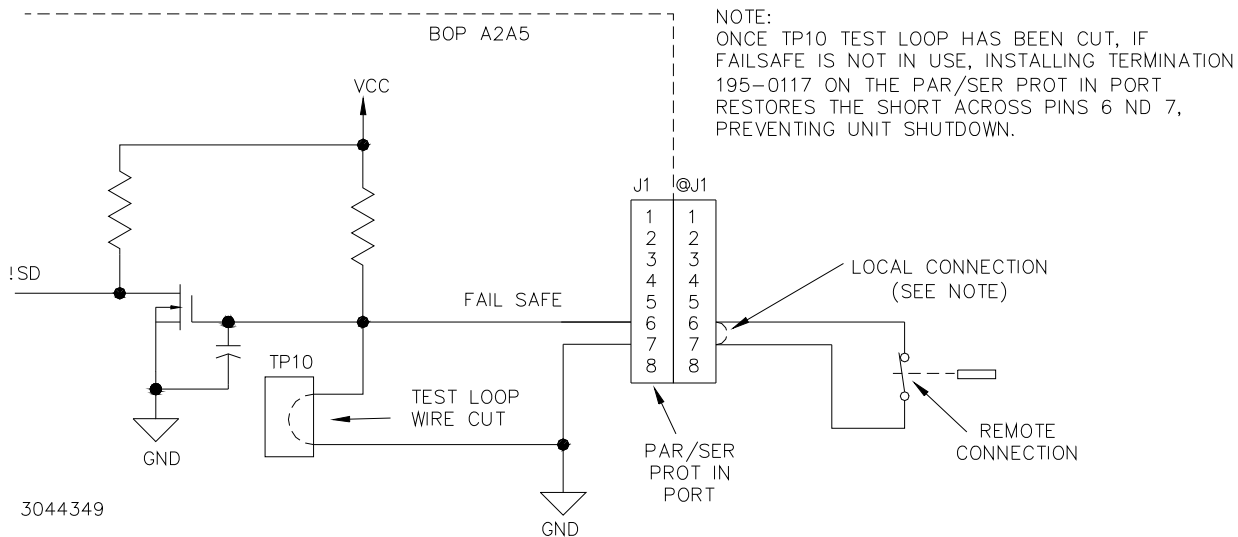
BOP A2A5

NOTE:
ONCE TP10 TEST LOOP HAS BEEN CUT, IF FAILSAFE IS NOT IN USE, INSTALLING TERMINATION 195–0117 ON THE PAR/SER PROT IN PORT RESTORES THE SHORT ACROSS PINS 6 ND 7, PREVENTING UNIT SHUTDOWN.

VCC

!SD

FAIL SAFE

J1

@J1

| 1 | 1 |
|---|---|
| 2 | 2 |
| 3 | 3 |
| 4 | 4 |
| 5 | 5 |
| 6 | 6 |
| 7 | 7 |
| 8 | 8 |

LOCAL CONNECTION
(SEE NOTE)

TP10

TEST LOOP
WIRE CUT

GND

PAR/SER
PROT IN
PORT

REMOTE
CONNECTION

3044349

GND